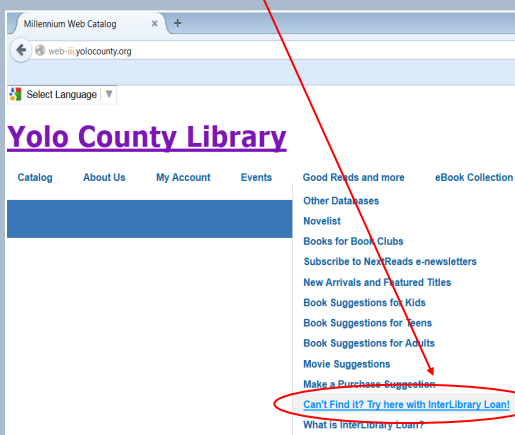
Millennium Web Catalog ×  +

web-iii.yolocounty.org

Select Language ▼

Yolo County Library

Catalog  About Us  My Account  Events  Good Reads and more  eBook Collection

Other Databases
Novelist
Books for Book Clubs
Subscribe to NextReads e-newsletters
New Arrivals and Featured Titles
Book Suggestions for Kids
Book Suggestions for Teens
Book Suggestions for Adults
Movie Suggestions
Make a Purchase Suggestion
Can't Find it? Try here with InterLibrary Loan!
What is InterLibrary Loan?